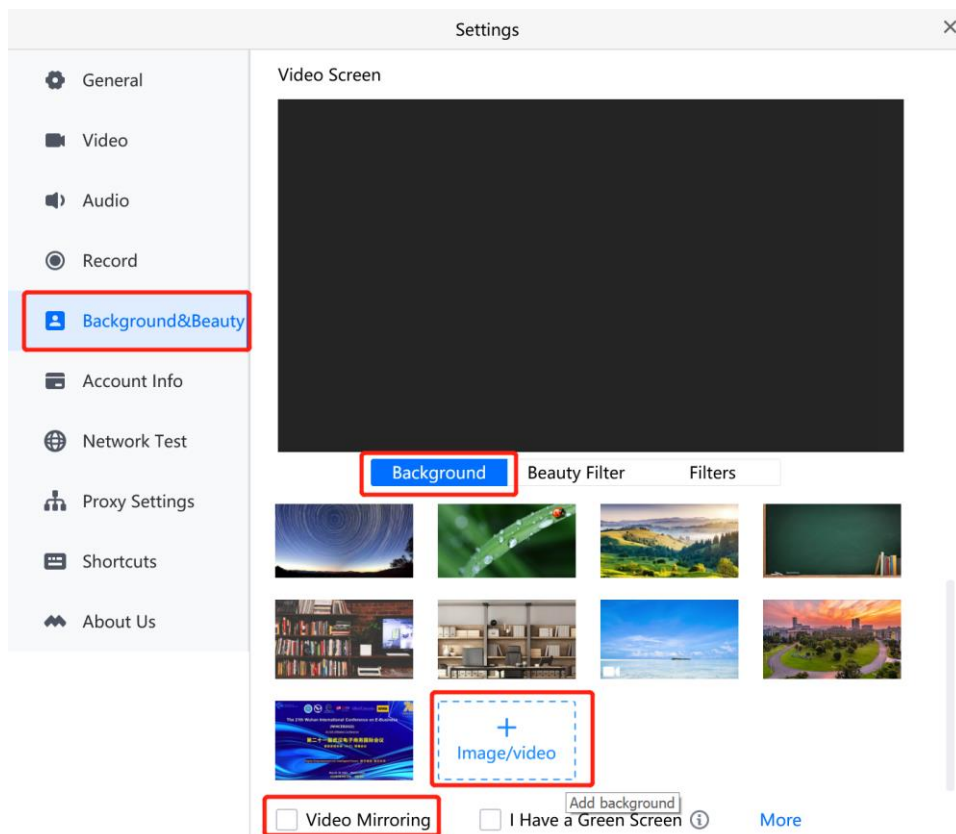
Settings

General

Video

Audio

Record

Background&Beauty

Account Info

Network Test

Proxy Settings

Shortcuts

About Us

Video Screen

Background | Beauty Filter | Filters

The 21th Wuhan International Conference on E-Business

第二十一届武汉电子商务国际会议

+
Image/video

Add background

Video Mirroring

I Have a Green Screen

More